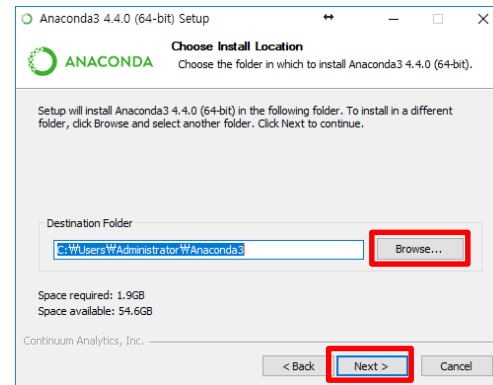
Anaconda3 4.4.0 (64-bit) Setup

ANACONDA

Choose Install Location

Choose the folder in which to install Anaconda3 4.4.0 (64-bit).

Setup will install Anaconda3 4.4.0 (64-bit) in the following folder. To install in a different folder, click Browse and select another folder. Click Next to continue.

Destination Folder

C:₩Users₩Administrator₩Anaconda3

Browse...

Space required: 1.9GB
Space available: 54.6GB

Continuum Analytics, Inc.

< Back

Next >

Cancel